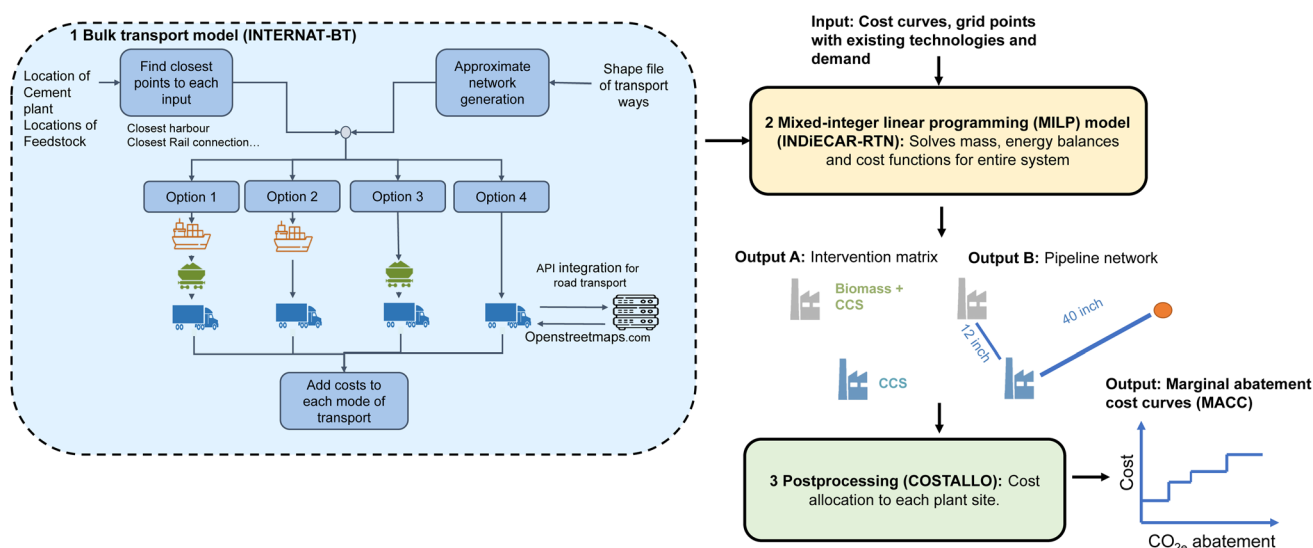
1 Bulk transport model (INTERNAT-BT)

Location of Cement plant Locations of Feedstock

Find closest points to each input

Closest harbour
Closest Rail connection...

Approximate network generation

Shape file of transport ways

Option 1

Option 2

Option 3

Option 4

API integration for road transport

Openstreetmaps.com

Add costs to each mode of transport

Input: Cost curves, grid points with existing technologies and demand

2 Mixed-integer linear programming (MILP) model (INDiECAR-RTN): Solves mass, energy balances and cost functions for entire system

Output A: Intervention matrix

Output B: Pipeline network

Biomass + CCS

CCS

12 inch

40 inch

Output: Marginal abatement cost curves (MACC)

3 Postprocessing (COSTALLO): Cost allocation to each plant site.

Cost

$CO_{2e}$ abatement